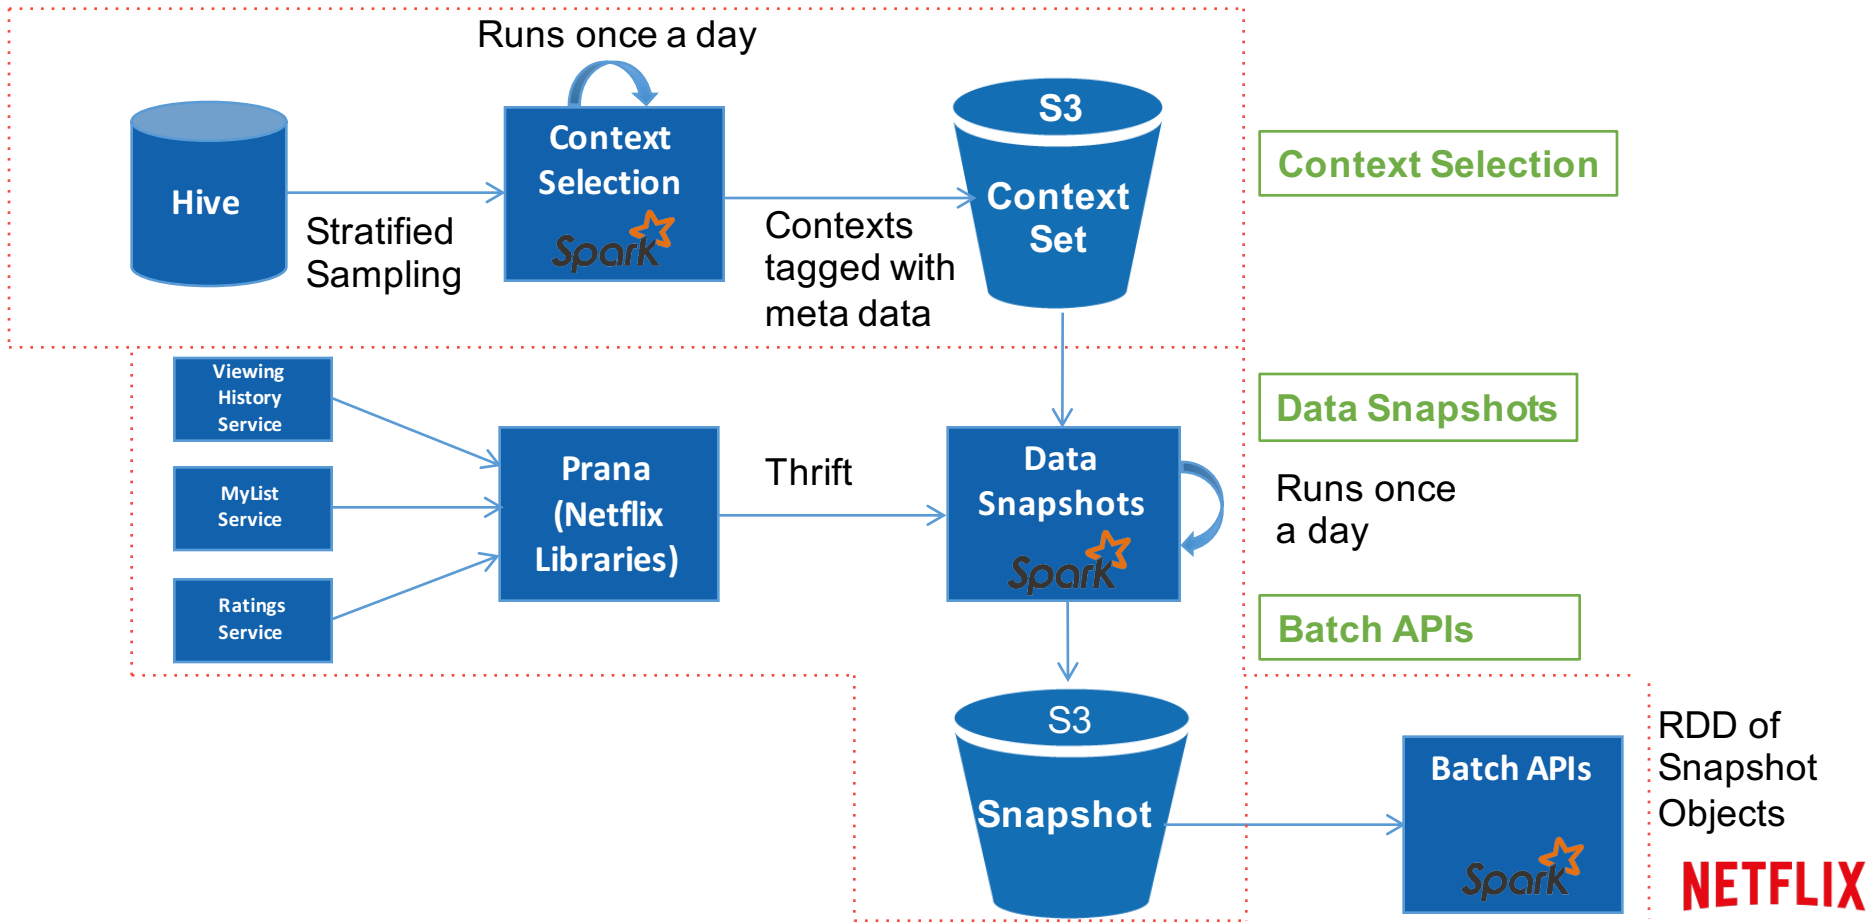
Runs once a day

Hive

Stratified Sampling

Context Selection

Spark

Contexts tagged with meta data

S3

Context Set

Context Selection

Viewing History Service

MyList Service

Ratings Service

Prana (Netflix Libraries)

Thrift

Data Snapshots

Spark

Data Snapshots

Runs once a day

Batch APIs

S3

Snapshot

Batch APIs

Spark

RDD of Snapshot Objects

NETFLIX